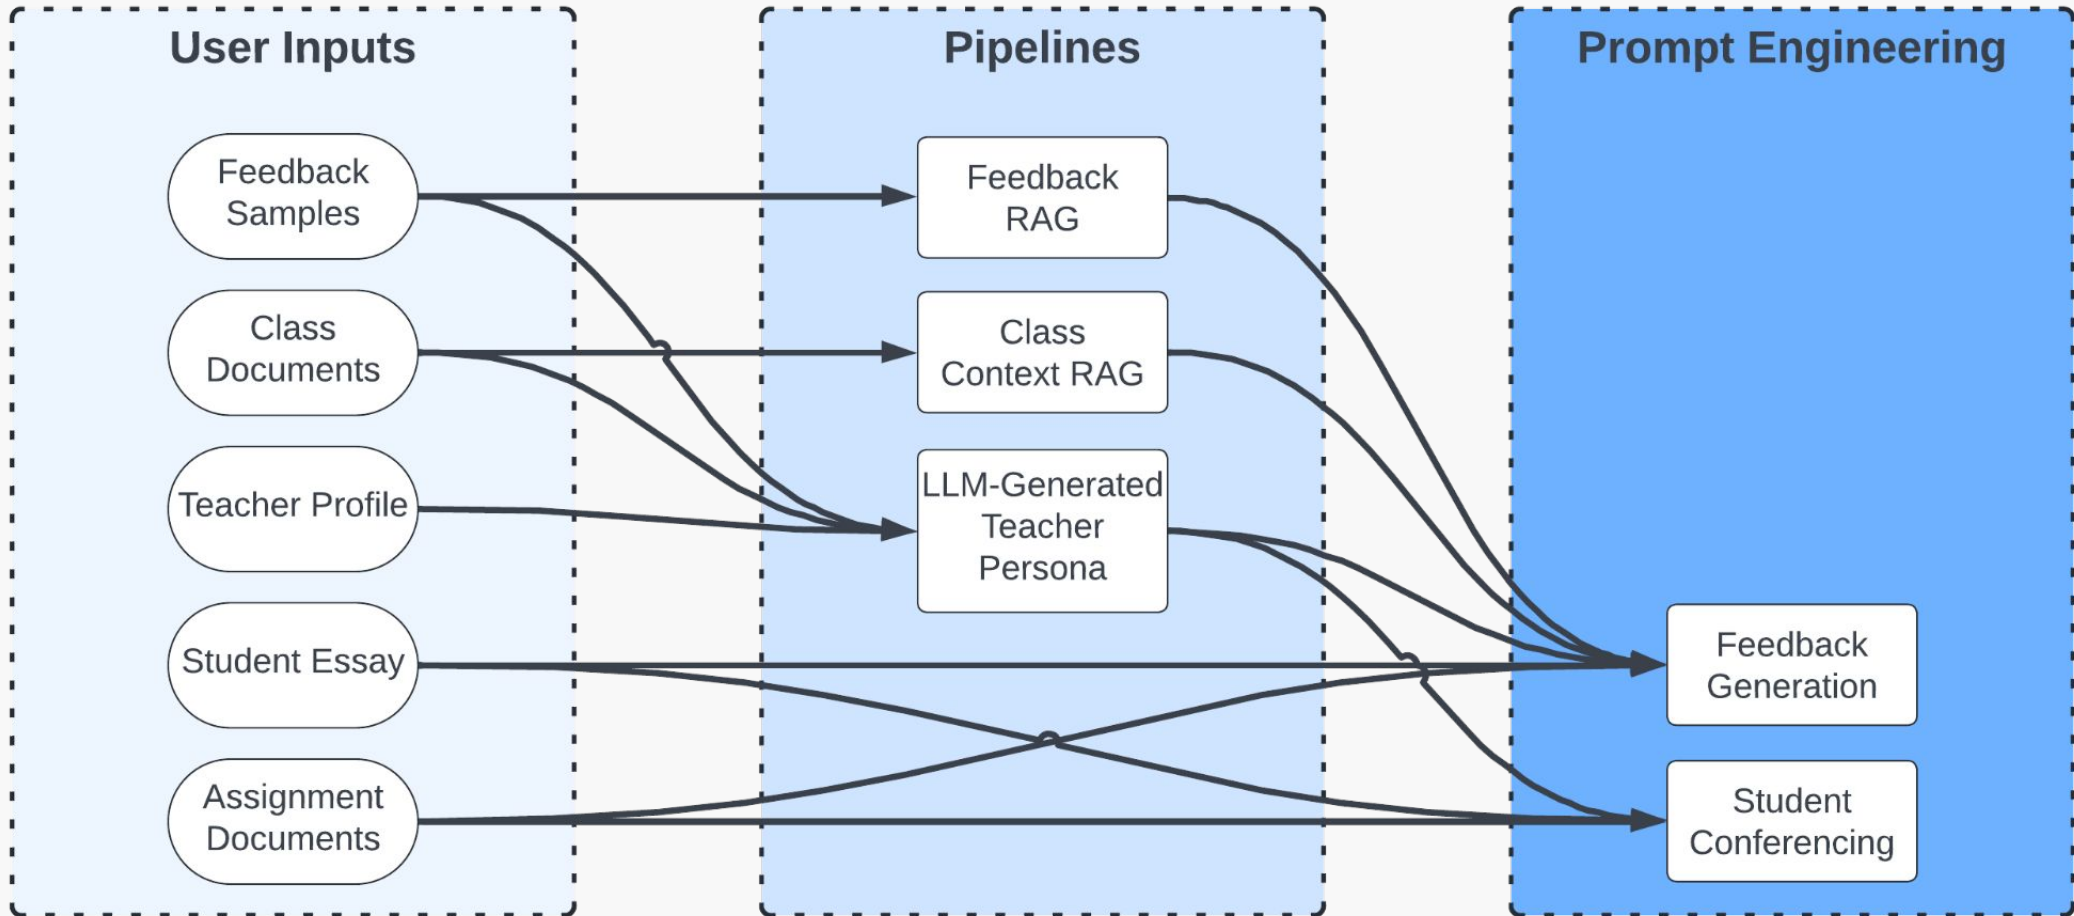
User Inputs

Feedback Samples

Class Documents

Teacher Profile

Student Essay

Assignment Documents

Pipelines

Feedback RAG

Class Context RAG

LLM-Generated Teacher Persona

Prompt Engineering

Feedback Generation

Student Conferencing